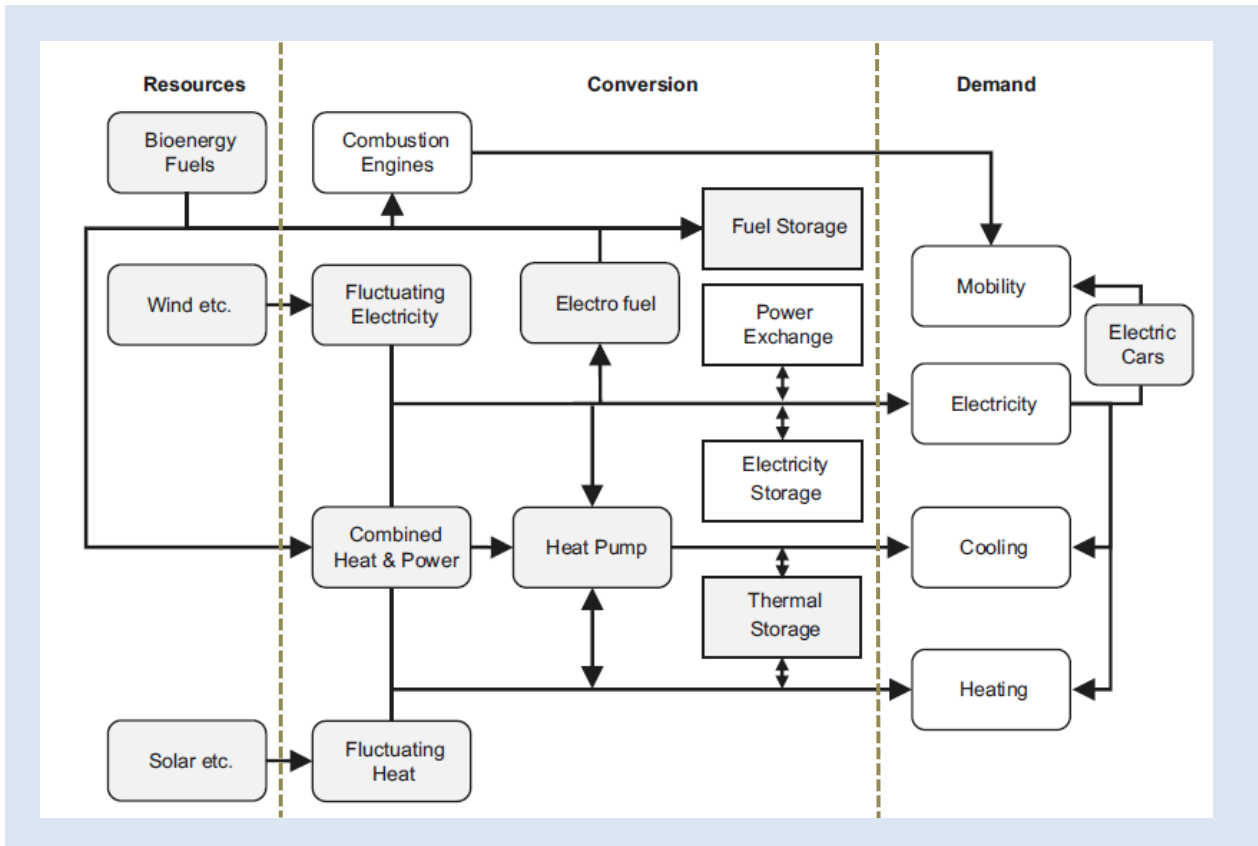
Resources

Conversion

Demand

Bioenergy Fuels

Combustion Engines

Fuel Storage

Wind etc.

Fluctuating Electricity

Electro fuel

Power Exchange

Mobility

Electric Cars

Electricity

Electricity Storage

Combined Heat & Power

Heat Pump

Cooling

Thermal Storage

Heating

Solar etc.

Fluctuating Heat